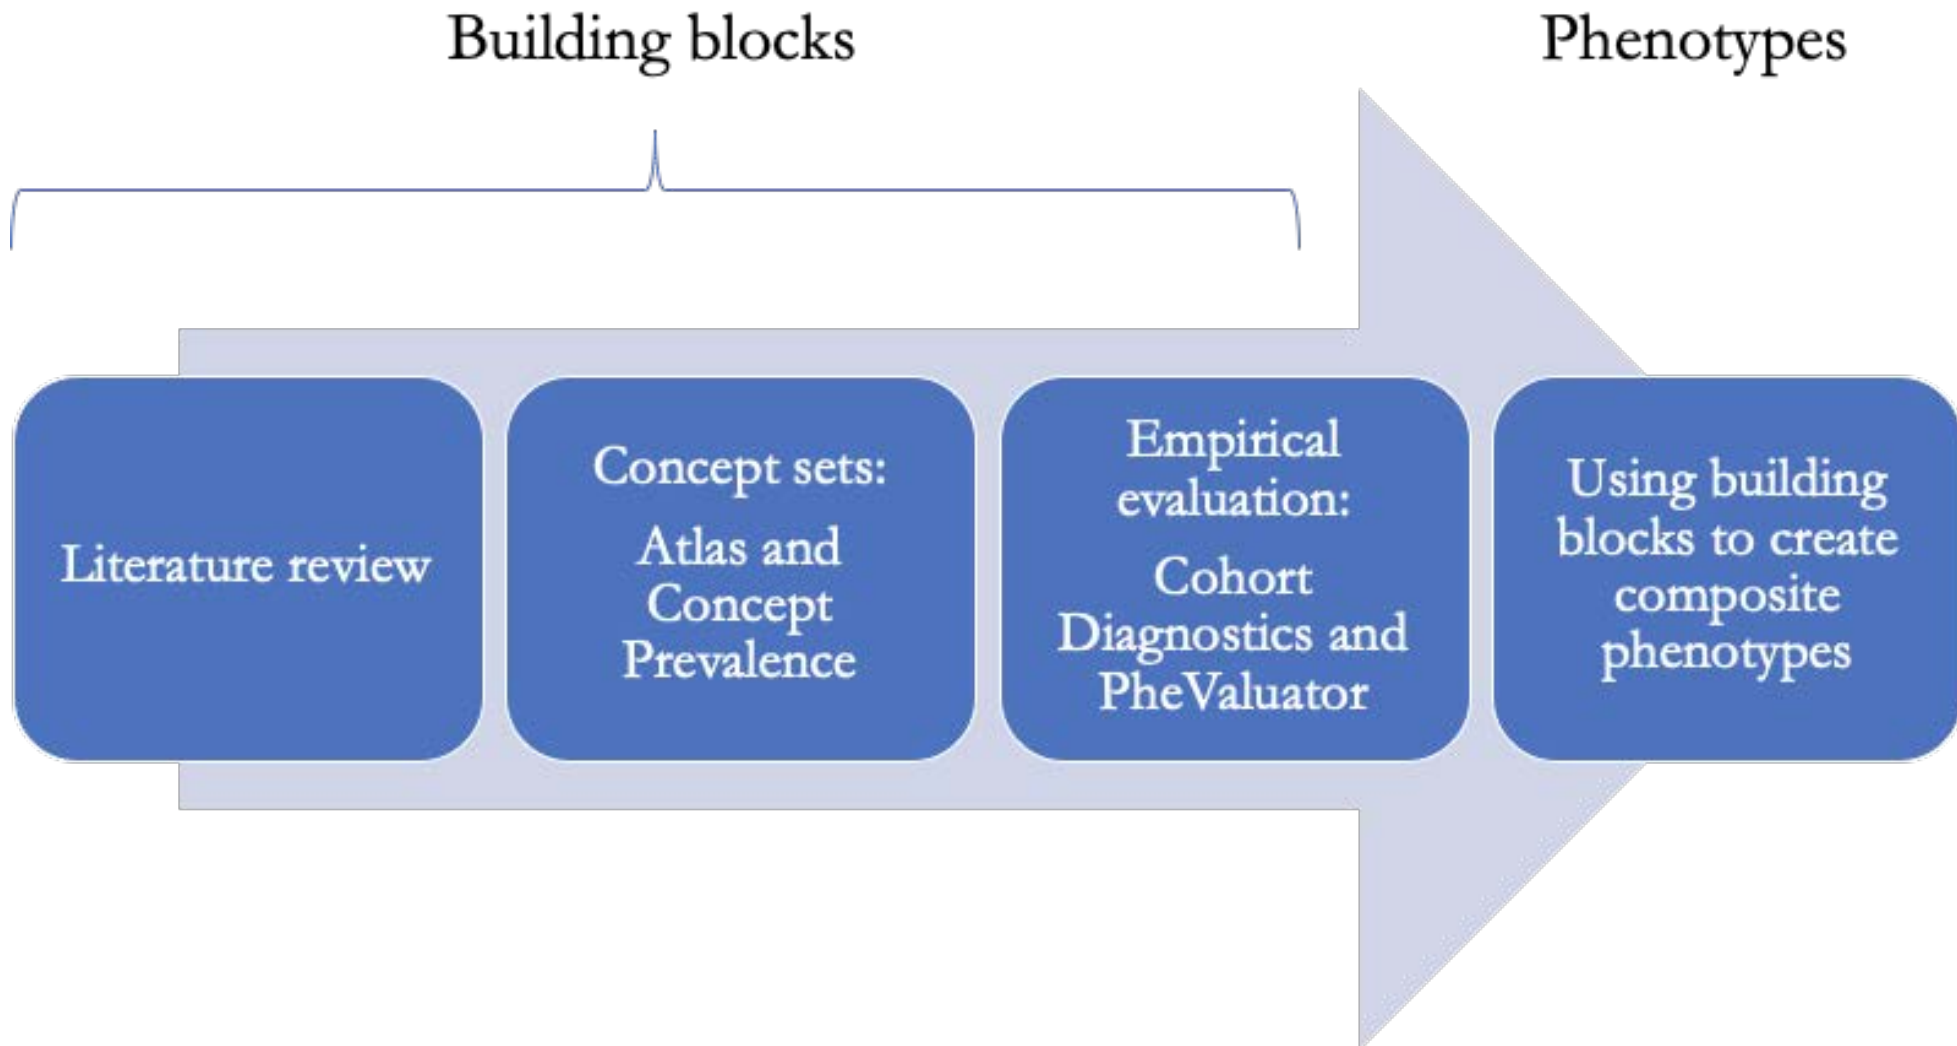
Building blocks

Phenotypes

Literature review

Concept sets:

Atlas and Concept Prevalence

Empirical evaluation:

Cohort Diagnostics and PheValuator

Using building blocks to create composite phenotypes